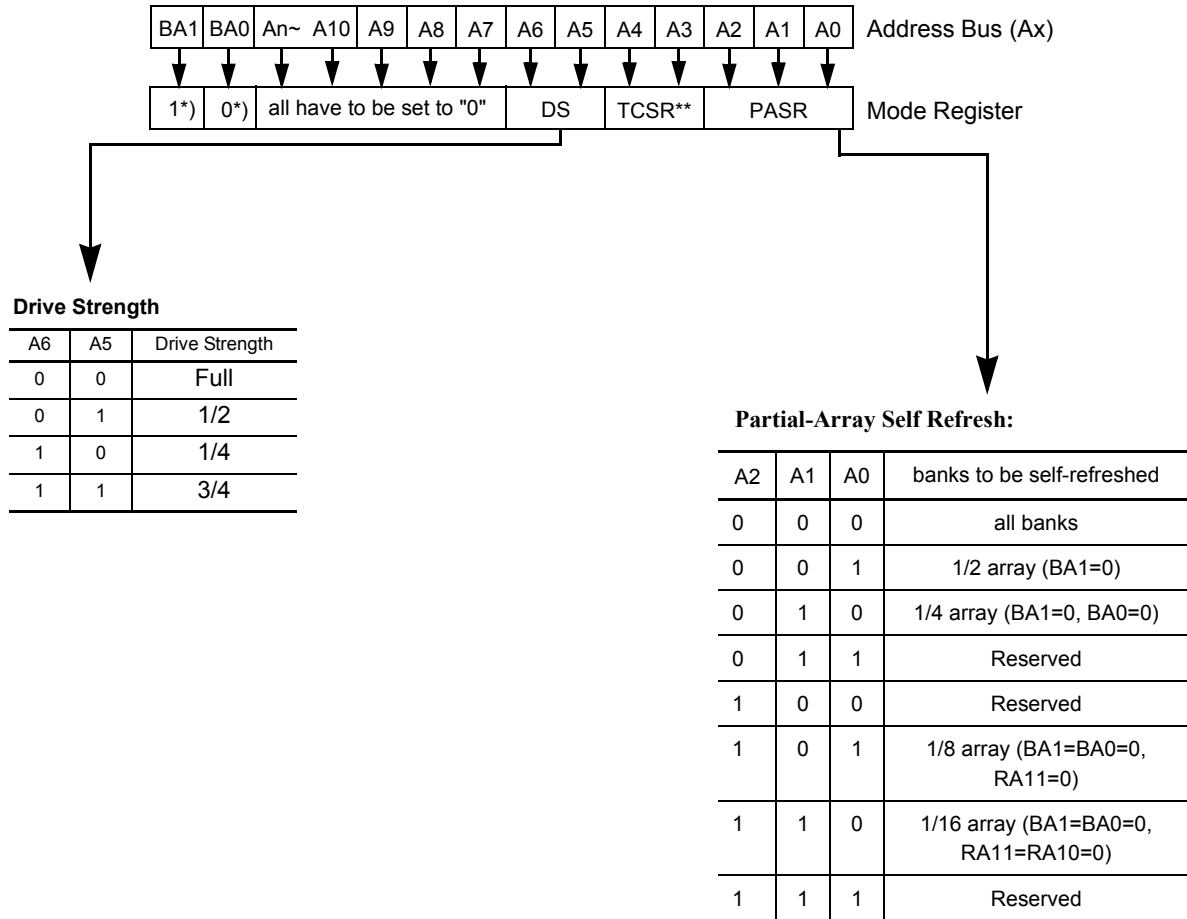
| BA1 | BA0 | An~ | A10 | A9 | A8 | A7 | A6 | A5 | A4 | A3 | A2 | A1 | A0 |
|---|---|---|---|---|---|---|---|---|---|---|---|---|---|

Address Bus (Ax)

| 1*) | 0*) | all have to be set to "0" | DS | TCSR** | PASR |
|---|---|---|---|---|---|

Mode Register

**Drive Strength**

| A6 | A5 | Drive Strength |
|---|---|---|
| 0 | 0 | Full |
| 0 | 1 | 1/2 |
| 1 | 0 | 1/4 |
| 1 | 1 | 3/4 |

**Partial-Array Self Refresh:**

| A2 | A1 | A0 | banks to be self-refreshed |
|---|---|---|---|
| 0 | 0 | 0 | all banks |
| 0 | 0 | 1 | 1/2 array (BA1=0) |
| 0 | 1 | 0 | 1/4 array (BA1=0, BA0=0) |
| 0 | 1 | 1 | Reserved |
| 1 | 0 | 0 | Reserved |
| 1 | 0 | 1 | 1/8 array (BA1=BA0=0, RA11=0) |
| 1 | 1 | 0 | 1/16 array (BA1=BA0=0, RA11=RA10=0) |
| 1 | 1 | 1 | Reserved |